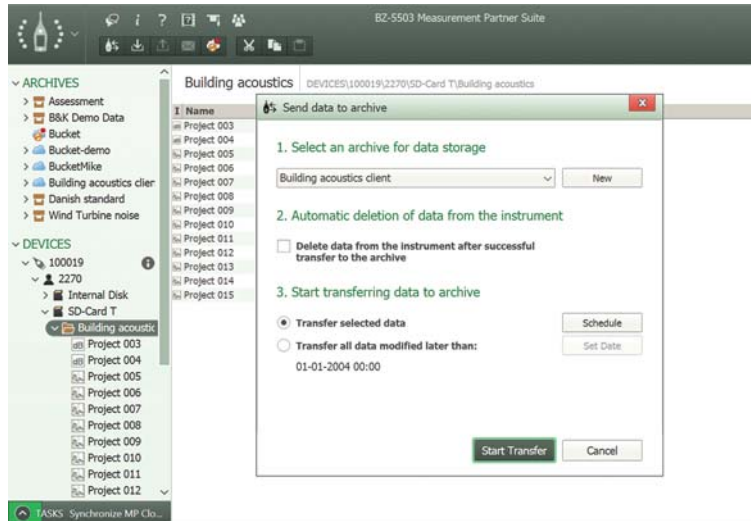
BZ-5503 Measurement Partner Suite

ARCHIVES
Assessment
B&K Demo Data
Bucket
Bucket-demo
BucketMike
Building acoustics clier
Danish standard
Wind Turbine noise

DEVICES
100019
2270
Internal Disk
SD-Card T
Building acoustic
Project 003
Project 004
Project 005
Project 006
Project 007
Project 008
Project 009
Project 010
Project 011
Project 012

TASKS Synchronize MP Clo...

Building acoustics DEVICES\100019\2270\SD-Card T\Building acoustics

I Name
Project 003
Project 004
Project 005
Project 006
Project 007
Project 008
Project 009
Project 010
Project 011
Project 012
Project 013
Project 014
Project 015

Send data to archive

1. Select an archive for data storage

Building acoustics client
New

2. Automatic deletion of data from the instrument

Delete data from the instrument after successful transfer to the archive

3. Start transferring data to archive

Transfer selected data
Schedule
Transfer all data modified later than:
Set Date
01-01-2004 00:00

Start Transfer
Cancel